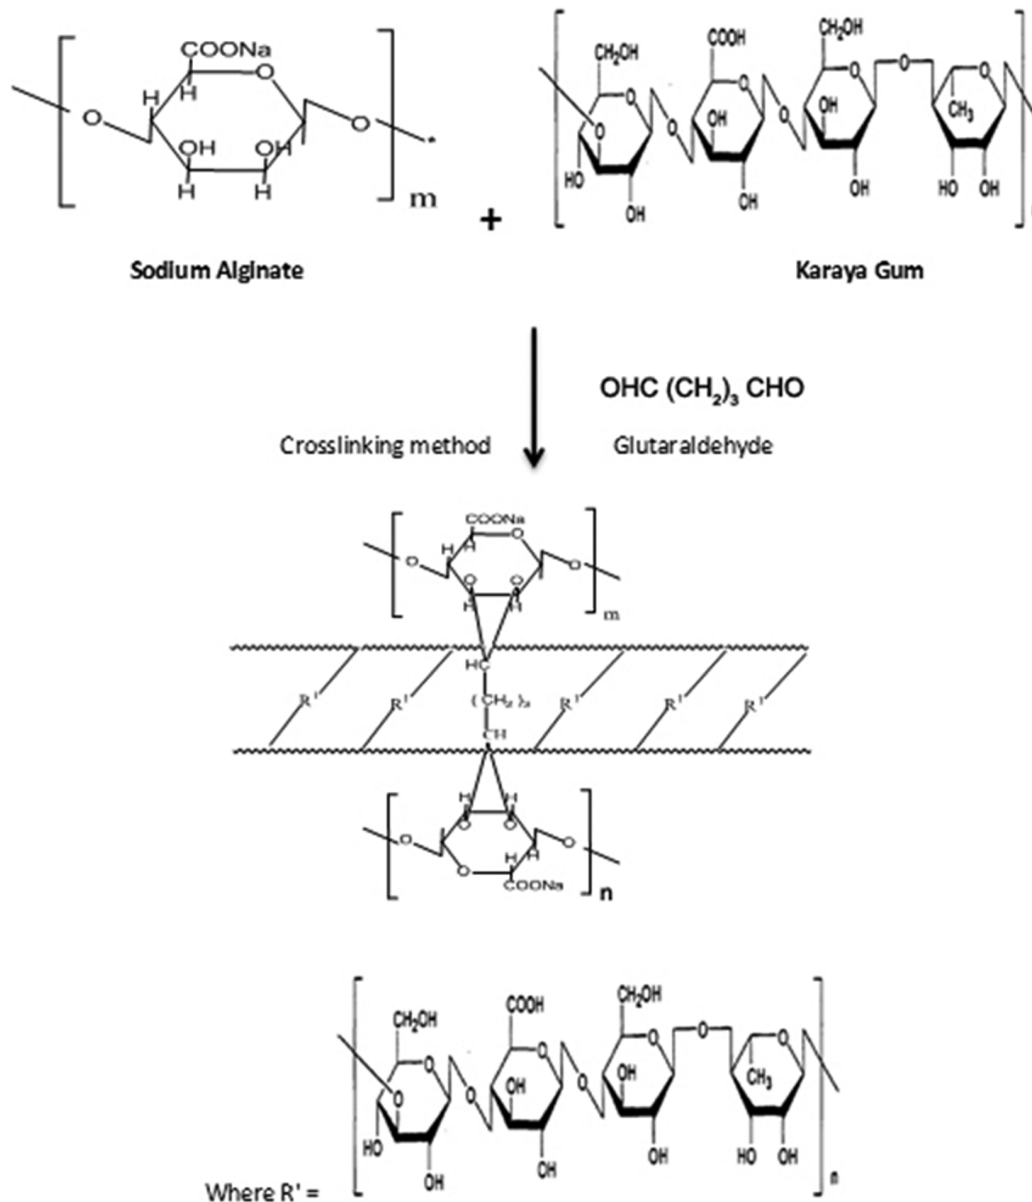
COONa
O
H
H
O
O
OH
OH
H
H
m

+

CH$_2$OH
COOH
CH$_2$OH
O
O
O
O
OH
OH
CH$_3$
HO
OH
OH
OH
HO
OH

Sodium Alginate

Karaya Gum

OHC (CH$_2$)$_3$ CHO

Crosslinking method

Glutaraldehyde

COONa
O
H
H
O
O
O
O
m

HC
(CH$_2$)$_3$
CH
R'
R'
R'
R'
R'

H
H
O
O
O
H
O
COONa
n

CH$_2$OH
COOH
CH$_2$OH
O
O
O
OH
OH
CH$_3$
HO
OH
OH
OH
HO
OH
n

Where R' =